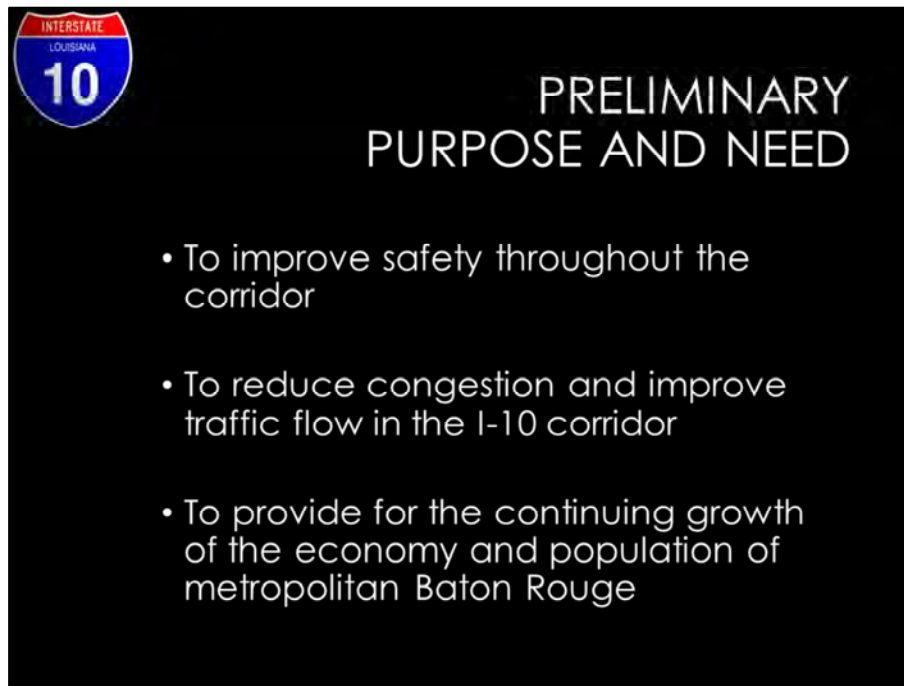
INTERSTATE
LOUISIANA
10

PRELIMINARY
PURPOSE AND NEED

• To improve safety throughout the corridor

• To reduce congestion and improve traffic flow in the I-10 corridor

• To provide for the continuing growth of the economy and population of metropolitan Baton Rouge